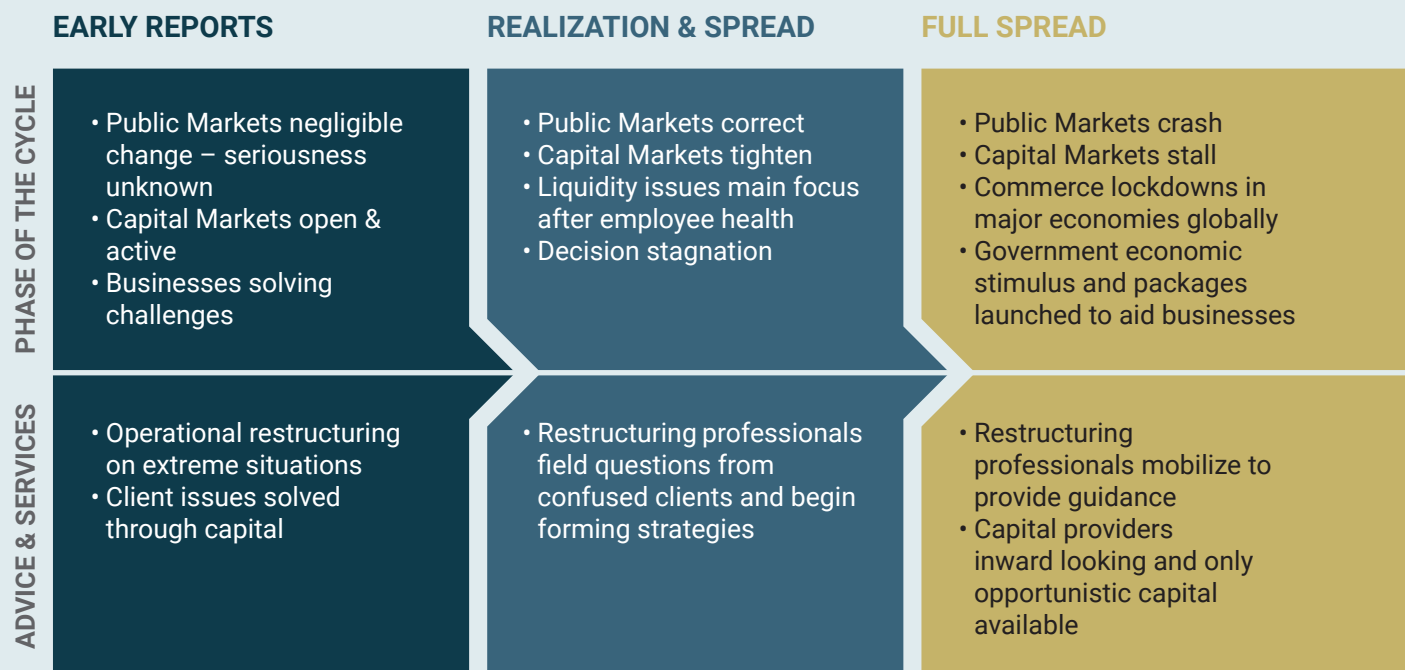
|  | EARLY REPORTS | REALIZATION & SPREAD | FULL SPREAD |
|---|---|---|---|
| PHASE OF THE CYCLE | • Public Markets negligible change – seriousness unknown<br>• Capital Markets open & active<br>• Businesses solving challenges | • Public Markets correct<br>• Capital Markets tighten<br>• Liquidity issues main focus after employee health<br>• Decision stagnation | • Public Markets crash<br>• Capital Markets stall<br>• Commerce lockdowns in major economies globally<br>• Government economic stimulus and packages launched to aid businesses |
| ADVICE & SERVICES | • Operational restructuring on extreme situations<br>• Client issues solved through capital | • Restructuring professionals field questions from confused clients and begin forming strategies | • Restructuring professionals mobilize to provide guidance<br>• Capital providers inward looking and only opportunistic capital available |